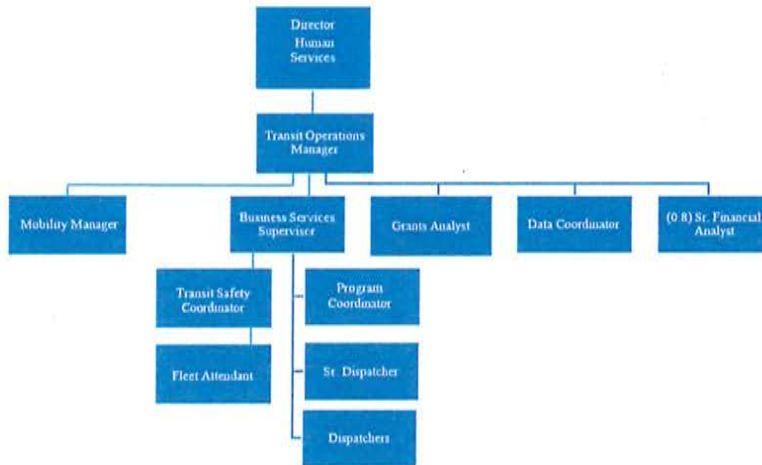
Director Human Services

Transit Operations Manager

Mobility Manager

Business Services Supervisor

Grants Analyst

Data Coordinator

(0.8) Sr. Financial Analyst

Transit Safety Coordinator

Fleet Attendant

Program Coordinator

Sr. Dispatcher

Dispatchers